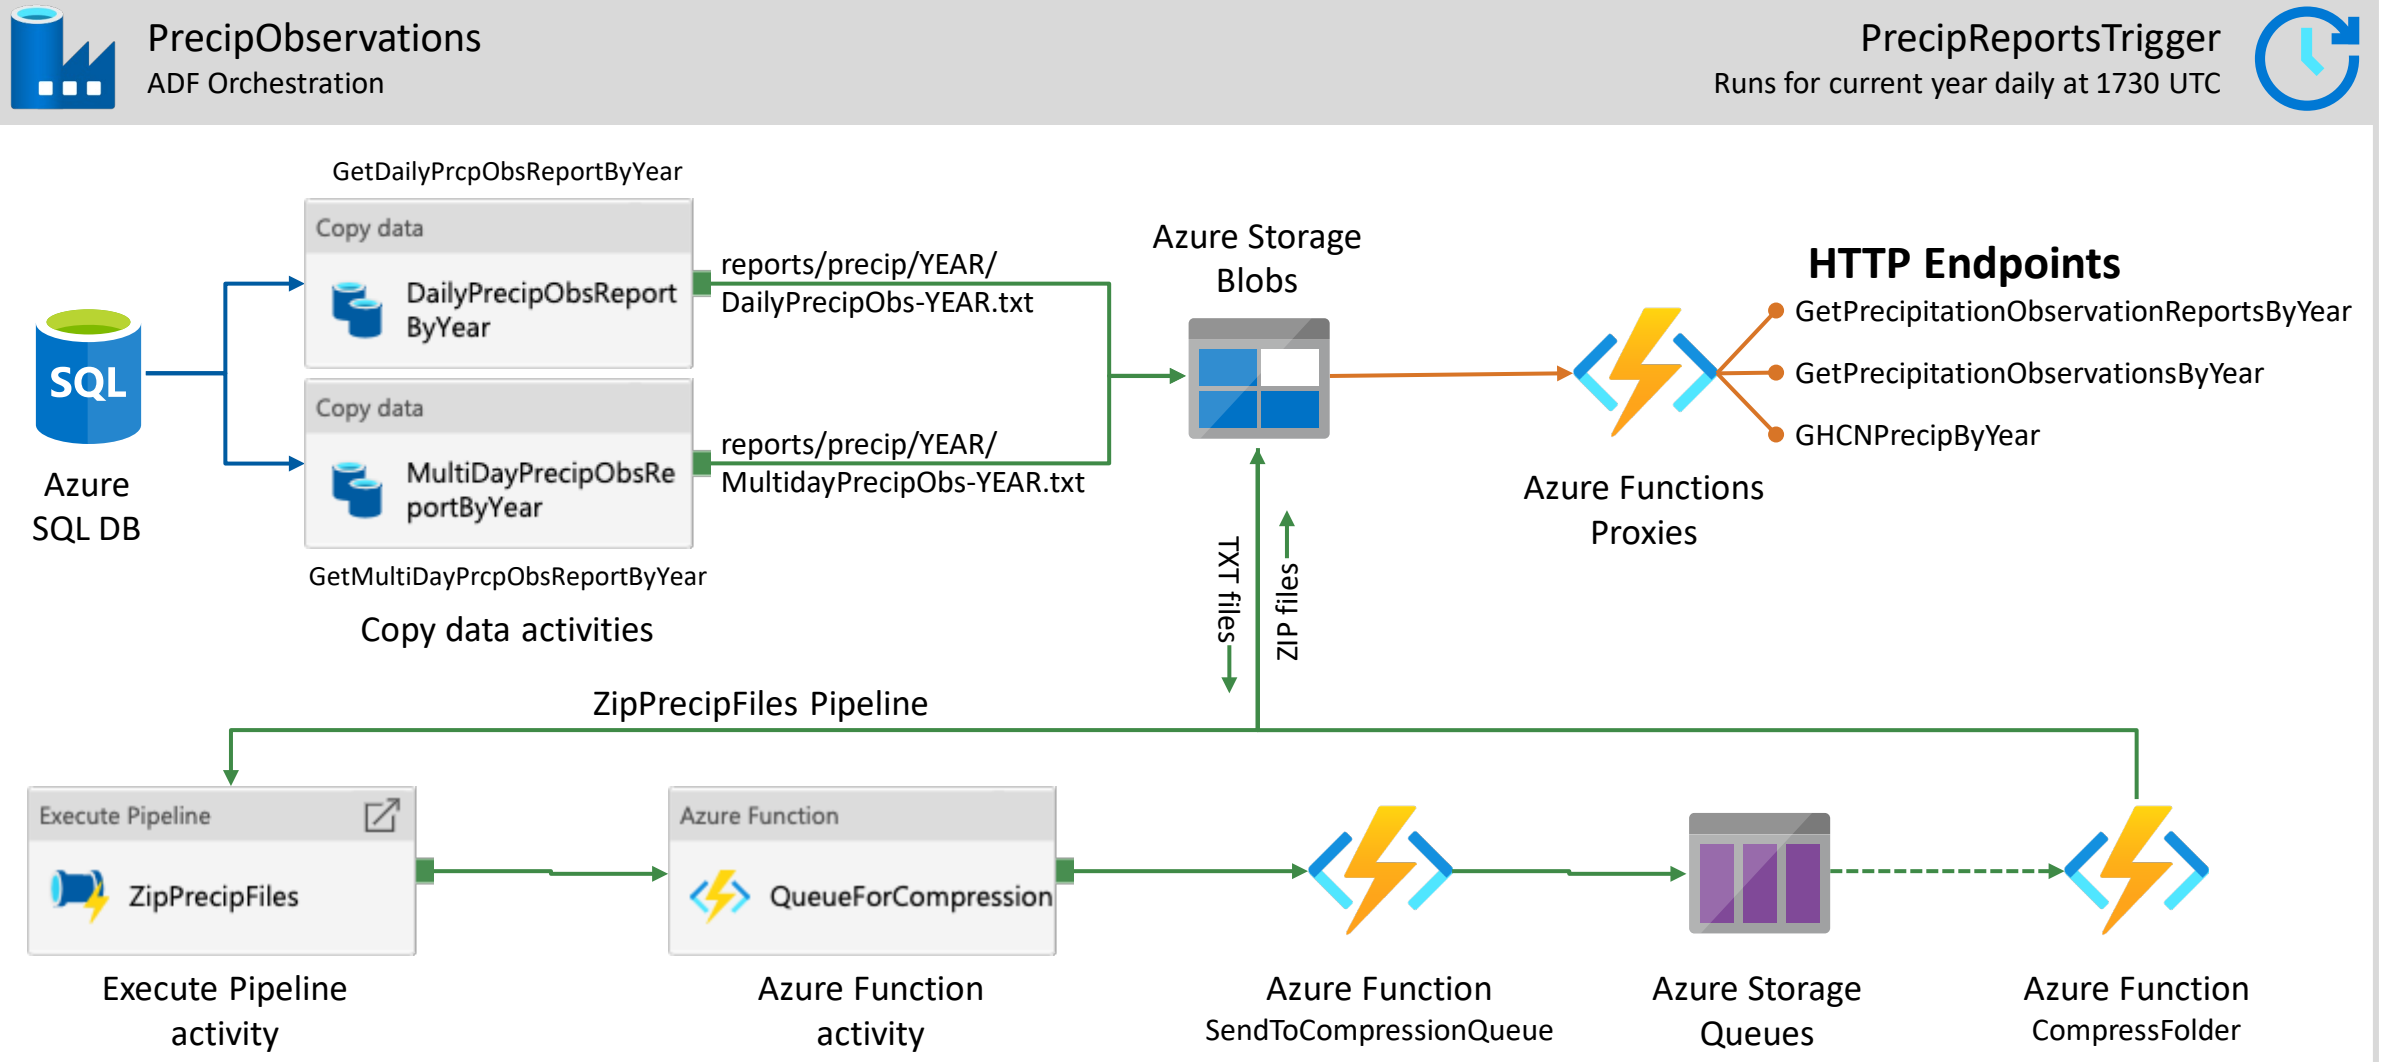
PrecipObservations
ADF Orchestration

PrecipReportsTrigger
Runs for current year daily at 1730 UTC

GetDailyPrcpObsReportByYear

Copy data

DailyPrecipObsReport ByYear

Copy data

MultiDayPrecipObsReportByYear

GetMultiDayPrcpObsReportByYear

Copy data activities

SQL

Azure SQL DB

reports/precip/YEAR/ DailyPrecipObs-YEAR.txt

reports/precip/YEAR/ MultidayPrecipObs-YEAR.txt

Azure Storage Blobs

HTTP Endpoints

GetPrecipitationObservationReportsByYear

GetPrecipitationObservationsByYear

GHCNPrecipByYear

Azure Functions Proxies

TXT files

ZIP files

ZipPrecipFiles Pipeline

Execute Pipeline

ZipPrecipFiles

Execute Pipeline activity

Azure Function

QueueForCompression

Azure Function activity

Azure Function
SendToCompressionQueue

Azure Storage Queues

Azure Function
CompressFolder